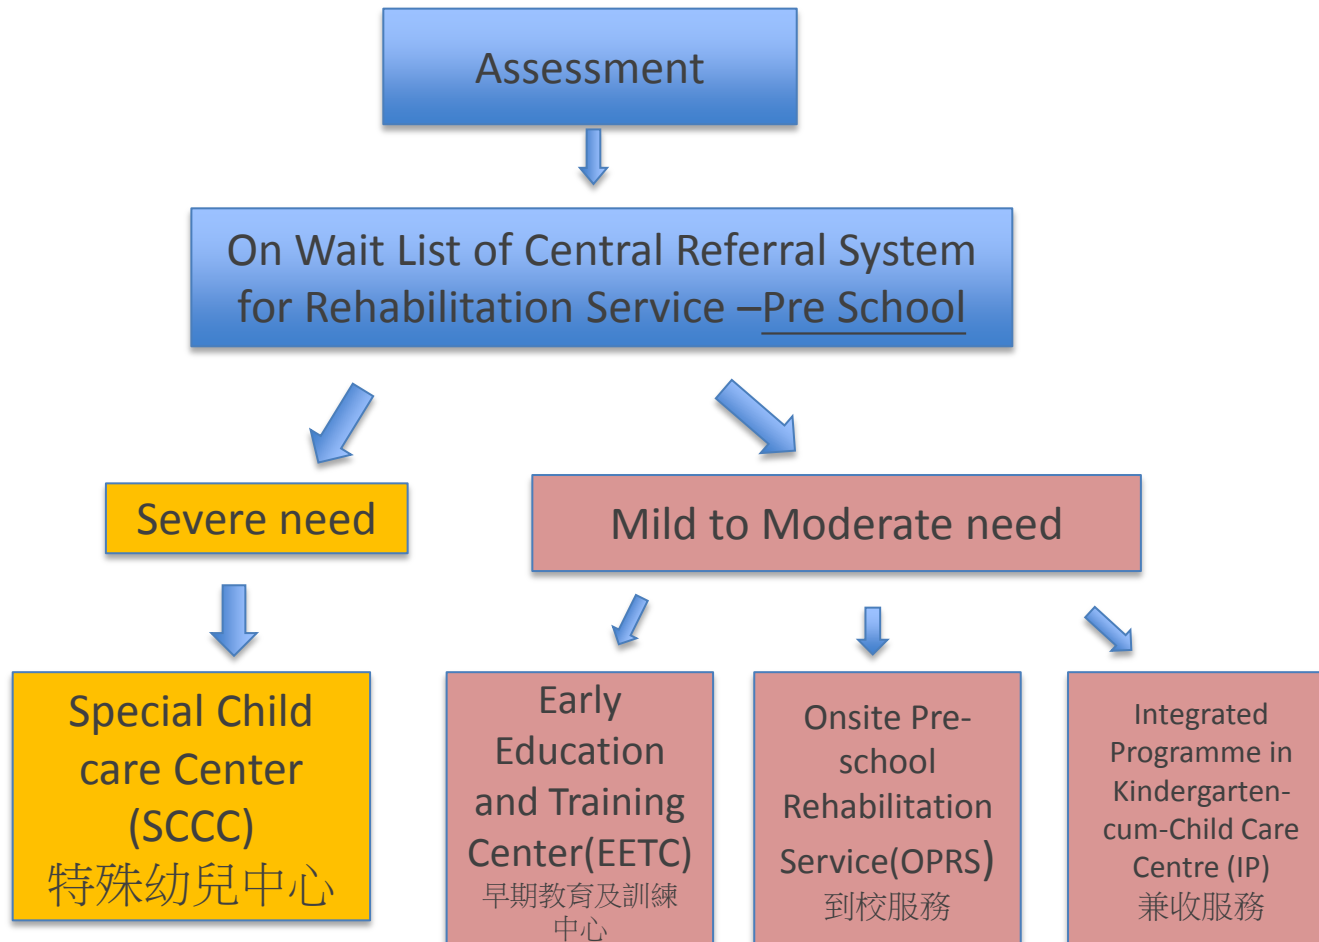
Assessment

On Wait List of Central Referral System for Rehabilitation Service –Pre School

Severe need

Mild to Moderate need

Special Child care Center (SCCC) 特殊幼兒中心

Early Education and Training Center(EETC) 早期教育及訓練中心

Onsite Pre-school Rehabilitation Service(OPRS) 到校服務

Integrated Programme in Kindergarten-cum-Child Care Centre (IP) 兼收服務